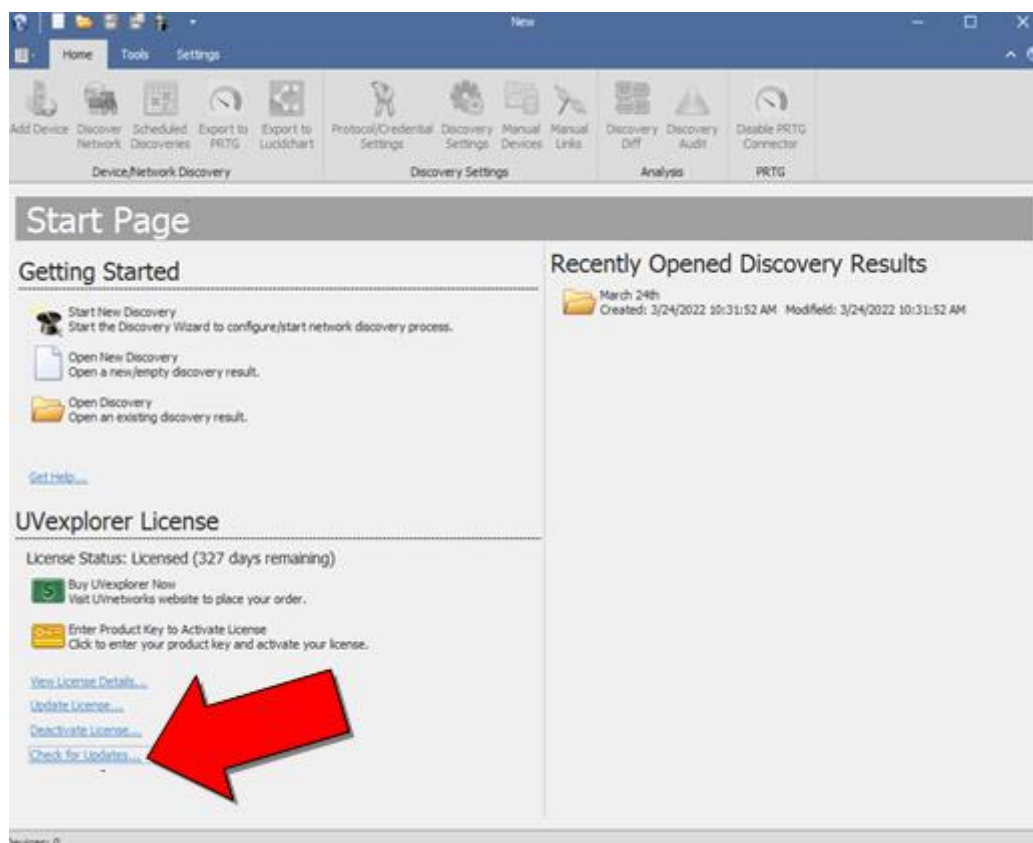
New

Home Tools Settings

Add Device Discover Network Scheduled Discoveries Export to PRTG Export to Lucidchart
Device/Network Discovery

Protocol/Credential Settings Discovery Settings Manual Devices Manual Links
Discovery Settings

Discovery Diff Discovery Audit
Analysis

Disable PRTG Connector
PRTG

Start Page

Getting Started

Start New Discovery
Start the Discovery Wizard to configure/start network discovery process.

Open New Discovery
Open a new/empty discovery result.

Open Discovery
Open an existing discovery result.

Get Help...

UVexplorer License

License Status: Licensed (327 days remaining)

Buy UVexplorer Now
Visit UVnetworks website to place your order.

Enter Product Key to Activate License
Click to enter your product key and activate your license.

View License Details...
Update License...
Deactivate License...
Check for Updates...

Recently Opened Discovery Results

March 24th
Created: 3/24/2022 10:31:52 AM Modifield: 3/24/2022 10:31:52 AM

Devices: 0